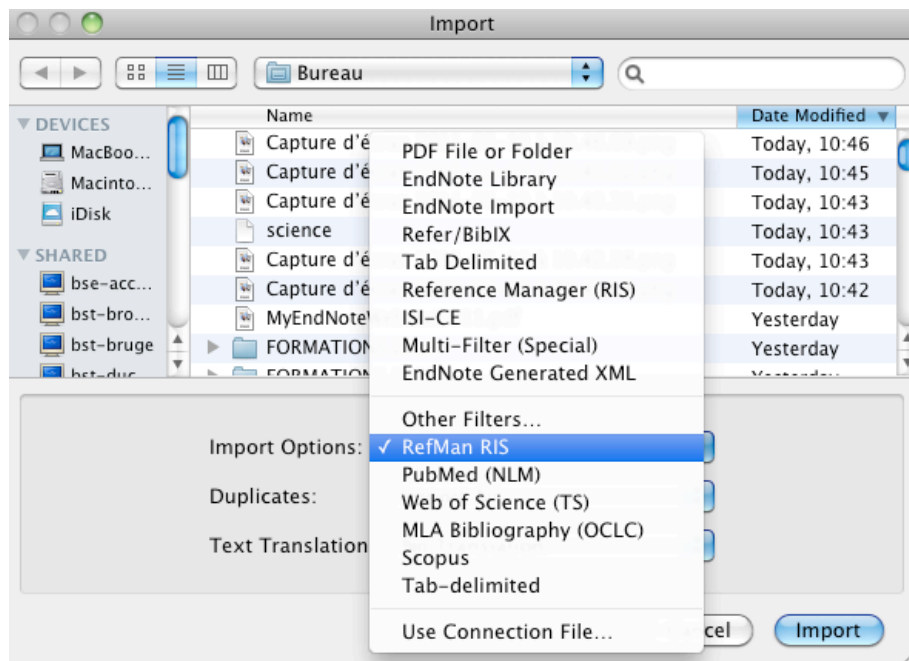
Import

Bureau

DEVICES
MacBoo...
Macinto...
iDisk
SHARED
bse-acc...
bst-bro...
bst-bruge
bst-duc...

Name
Date Modified
Capture d'é
Today, 10:46
Capture d'é
Today, 10:45
Capture d'é
Today, 10:43
science
Today, 10:43
Capture d'é
Today, 10:43
Capture d'é
Today, 10:42
MyEndNote
Yesterday
FORMATION
Yesterday
FORMATION
Yesterday

PDF File or Folder
EndNote Library
EndNote Import
Refer/BibIX
Tab Delimited
Reference Manager (RIS)
ISI-CE
Multi-Filter (Special)
EndNote Generated XML
Other Filters...
✓ RefMan RIS
PubMed (NLM)
Web of Science (TS)
MLA Bibliography (OCLC)
Scopus
Tab-delimited
Use Connection File...

Import Options:
Duplicates:
Text Translation

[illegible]cel
Import